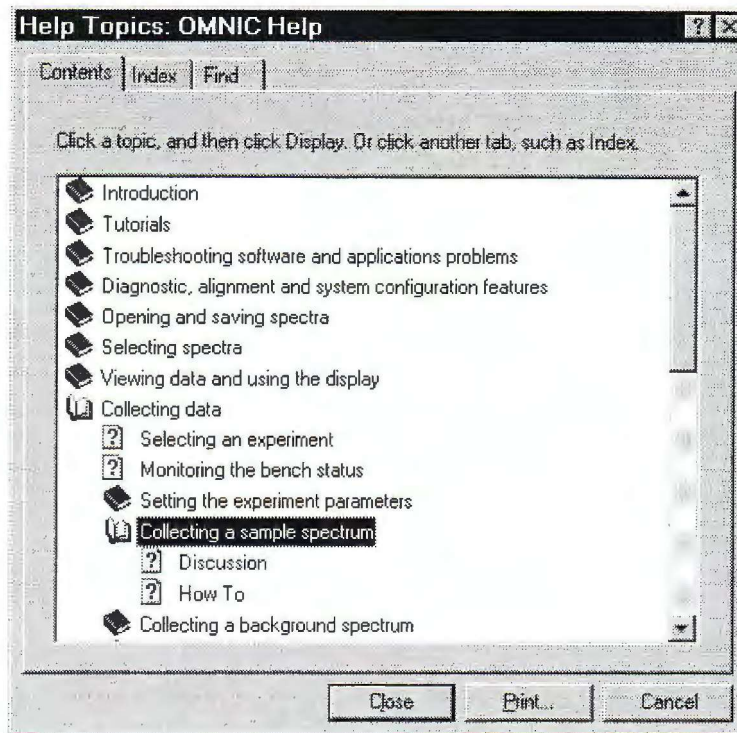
Help Topics: OMNIC Help

Contents | Index | Find

Click a topic, and then click Display. Or click another tab, such as Index.

Introduction
Tutorials
Troubleshooting software and applications problems
Diagnostic, alignment and system configuration features
Opening and saving spectra
Selecting spectra
Viewing data and using the display
Collecting data
Selecting an experiment
Monitoring the bench status
Setting the experiment parameters
Collecting a sample spectrum
Discussion
How To
Collecting a background spectrum

Close | Print... | Cancel